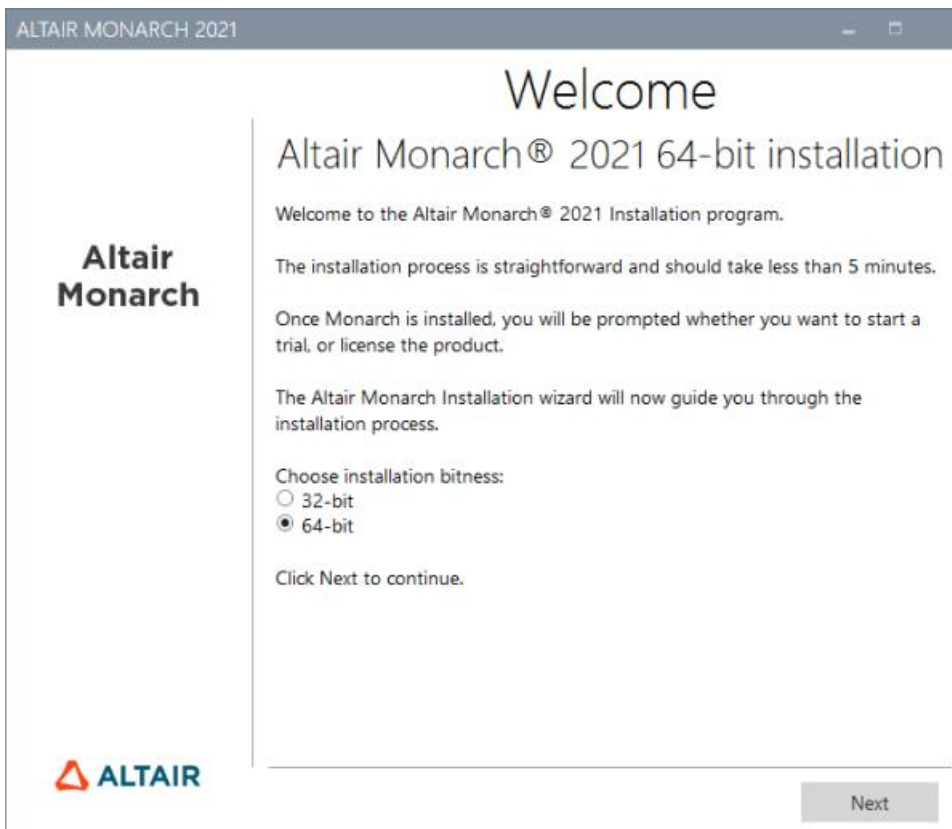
ALTAIR MONARCH 2021

Welcome

Altair Monarch

Altair Monarch® 2021 64-bit installation

Welcome to the Altair Monarch® 2021 Installation program.

The installation process is straightforward and should take less than 5 minutes.

Once Monarch is installed, you will be prompted whether you want to start a trial, or license the product.

The Altair Monarch Installation wizard will now guide you through the installation process.

Choose installation bitness:
○ 32-bit
◉ 64-bit

Click Next to continue.

ALTAIR

Next